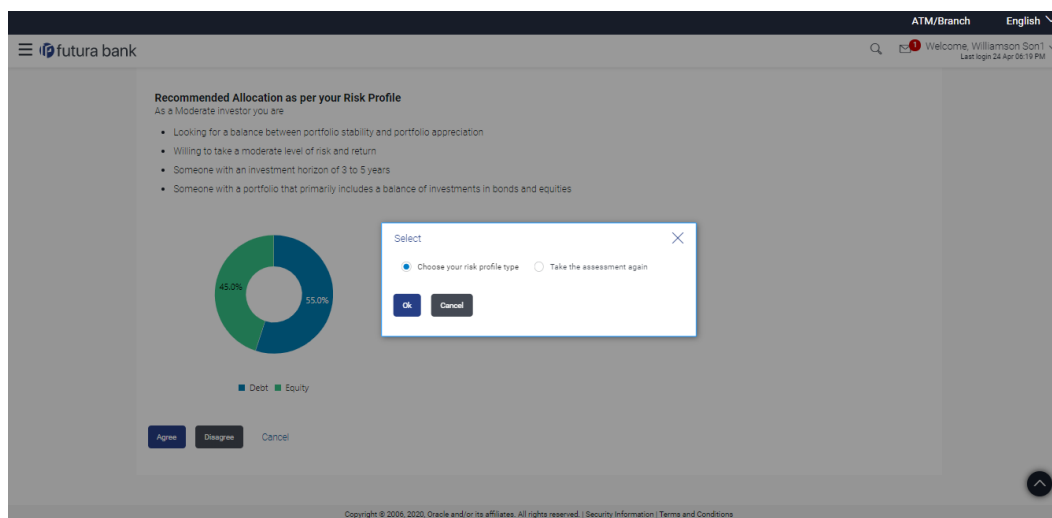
ATM/Branch English

futura bank

1 Welcome, Williamson Son1
Last login 24 Apr 06:19 PM

Recommended Allocation as per your Risk Profile
As a Moderate investor you are

- Looking for a balance between portfolio stability and portfolio appreciation
- Willing to take a moderate level of risk and return
- Someone with an investment horizon of 3 to 5 years
- Someone with a portfolio that primarily includes a balance of investments in bonds and equities

45.0%
55.0%

Debt Equity

Agree Disagree Cancel

Select

Choose your risk profile type Take the assessment again

Ok Cancel

Copyright © 2006, 2020, Oracle and/or its affiliates. All rights reserved. | Security Information | Terms and Conditions